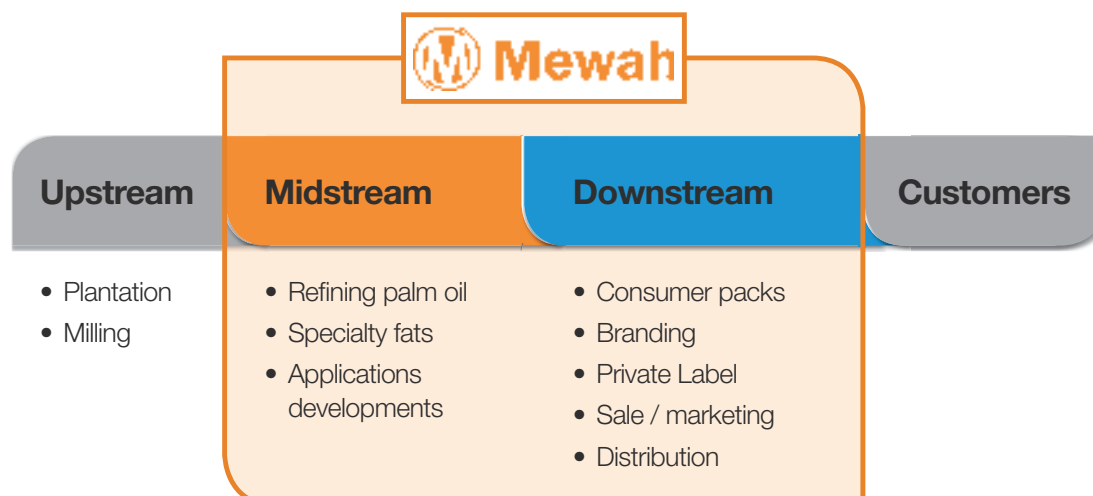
Mewah

Upstream

Midstream

Downstream

Customers

• Plantation
• Milling

• Refining palm oil
• Specialty fats
• Applications developments

• Consumer packs
• Branding
• Private Label
• Sale / marketing
• Distribution